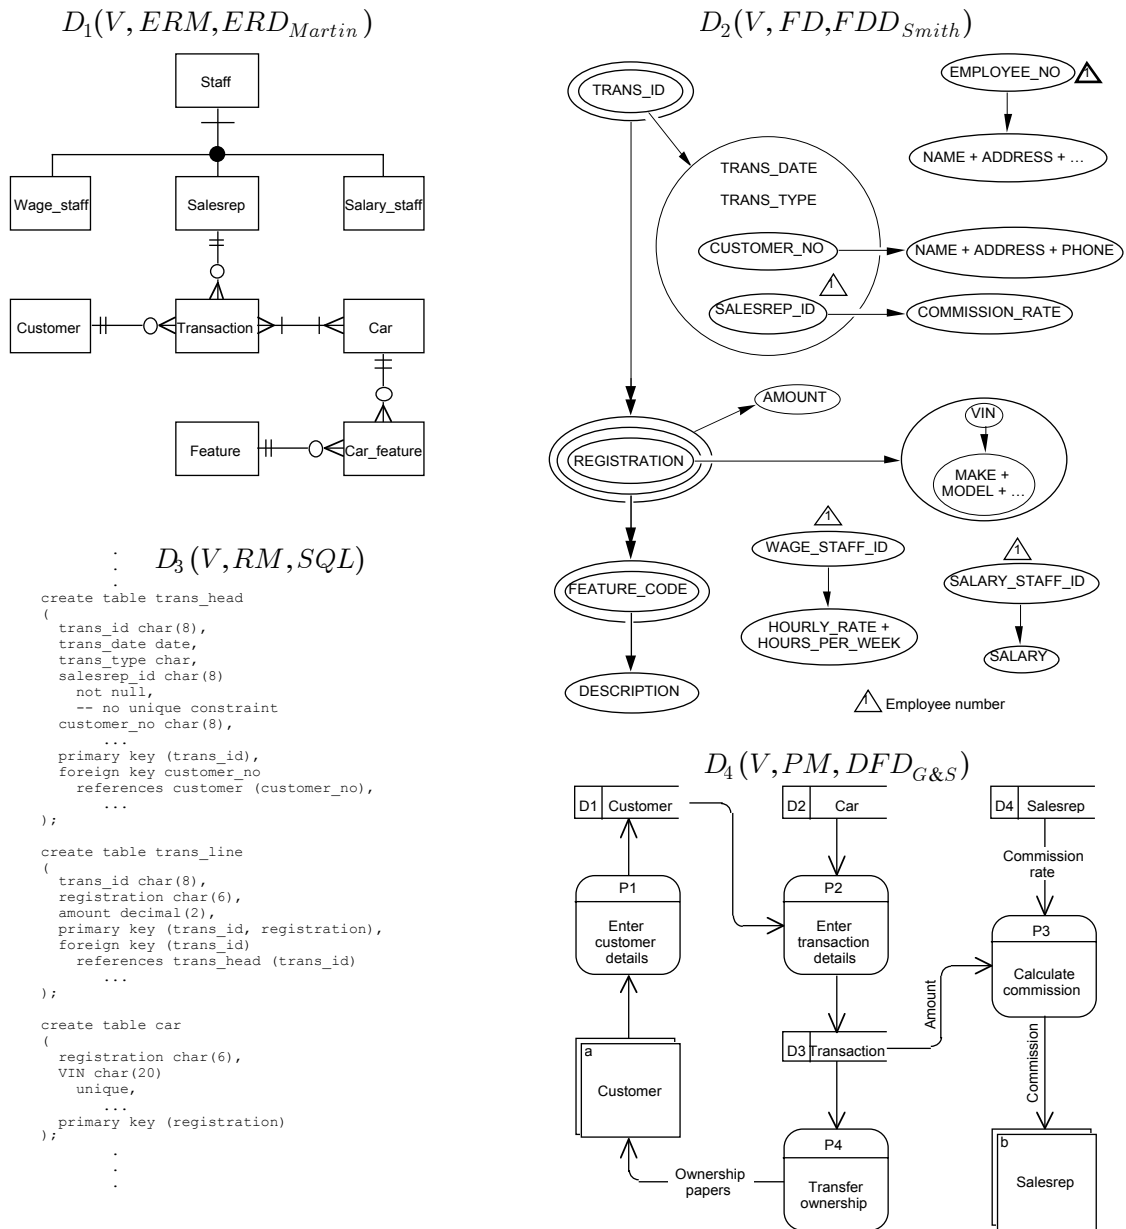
$D_1(V, ERM, ERD_{Martin})$

Staff

Wage_staff

Salesrep

Salary_staff

Customer

Transaction

Car

Feature

Car_feature

$D_2(V, FD, FDD_{Smith})$

TRANS_ID

EMPLOYEE_NO

NAME + ADDRESS + ...

TRANS_DATE

TRANS_TYPE

CUSTOMER_NO

NAME + ADDRESS + PHONE

SALESREP_ID

COMMISSION_RATE

AMOUNT

REGISTRATION

VIN

MAKE + MODEL + ...

WAGE_STAFF_ID

HOURLY_RATE + HOURS_PER_WEEK

SALARY_STAFF_ID

SALARY

FEATURE_CODE

DESCRIPTION

Employee number

$D_3(V, RM, SQL)$

```
create table trans_head
(
  trans_id char(8),
  trans_date date,
  trans_type char,
  salesrep_id char(8)
    not null,
    -- no unique constraint
  customer_no char(8),
      ...
  primary key (trans_id),
  foreign key customer_no
    references customer (customer_no),
      ...
);

create table trans_line
(
  trans_id char(8),
  registration char(6),
  amount decimal(2),
  primary key (trans_id, registration),
  foreign key (trans_id)
    references trans_head (trans_id)
      ...
);

create table car
(
  registration char(6),
  VIN char(20)
    unique,
      ...
  primary key (registration)
);
```

$D_4(V, PM, DFD_{G\&S})$

D1 Customer

D2 Car

D4 Salesrep

Commission rate

P1 Enter customer details

P2 Enter transaction details

P3 Calculate commission

Amount

D3 Transaction

Commission

a Customer

P4 Transfer ownership

Ownership papers

b Salesrep